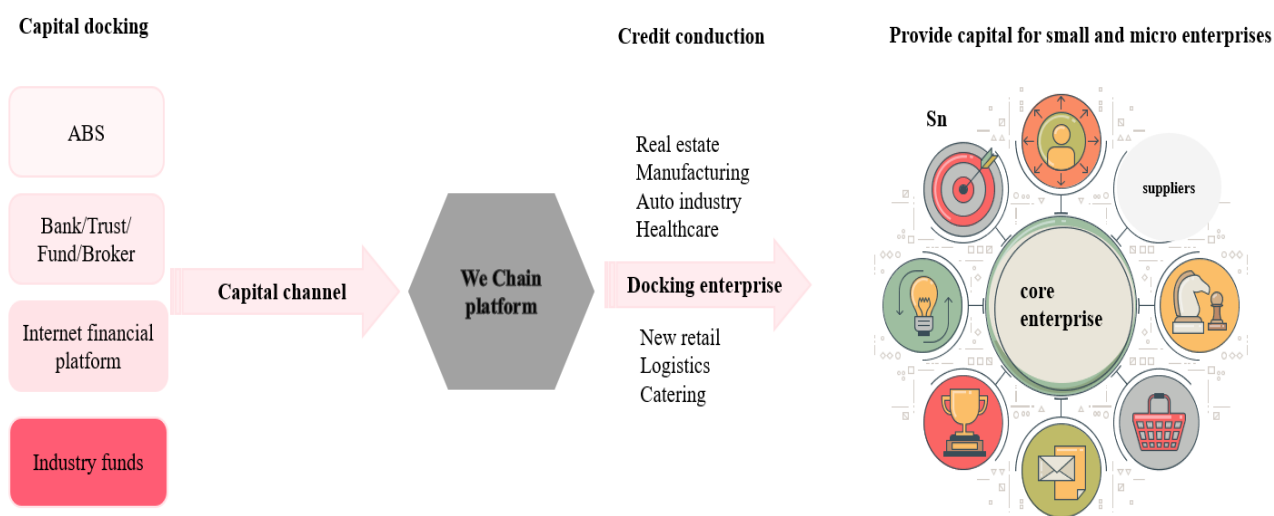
Capital docking

Credit conduction

Provide capital for small and micro enterprises

ABS

Bank/Trust/ Fund/Broker

Internet financial platform

Industry funds

Capital channel

We Chain platform

Real estate
Manufacturing
Auto industry
Healthcare

Docking enterprise

New retail
Logistics
Catering

Sn

suppliers

core enterprise